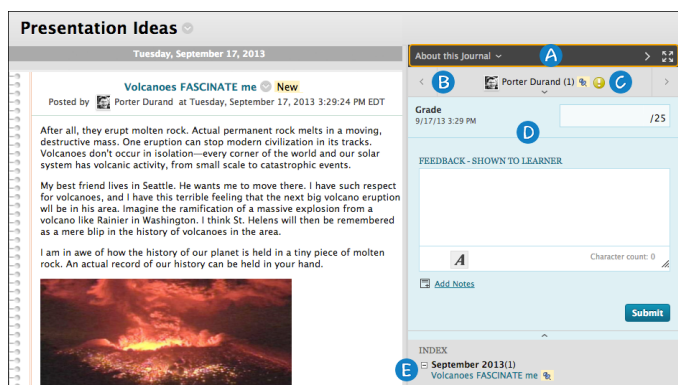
Presentation Ideas

Tuesday, September 17, 2013

Volcanoes FASCINATE me New

Posted by Porter Durand at Tuesday, September 17, 2013 3:29:24 PM EDT

After all, they erupt molten rock. Actual permanent rock melts in a moving, destructive mass. One eruption can stop modern civilization in its tracks. Volcanoes don't occur in isolation—every corner of the world and our solar system has volcanic activity, from small scale to catastrophic events.

My best friend lives in Seattle. He wants me to move there. I have such respect for volcanoes, and I have this terrible feeling that the next big volcano eruption wll be in his area. Imagine the ramification of a massive explosion from a volcano like Rainier in Washington. I think St. Helens will then be remembered as a mere blip in the history of volcanoes in the area.

I am in awe of how the history of our planet is held in a tiny piece of molten rock. An actual record of our history can be held in your hand.

About this Journal

A

B

Porter Durand (1)

C

Grade
9/17/13 3:29 PM

D

/25

FEEDBACK - SHOWN TO LEARNER

Character count: 0

Add Notes

Submit

INDEX

E

September 2013(1)
Volcanoes FASCINATE me